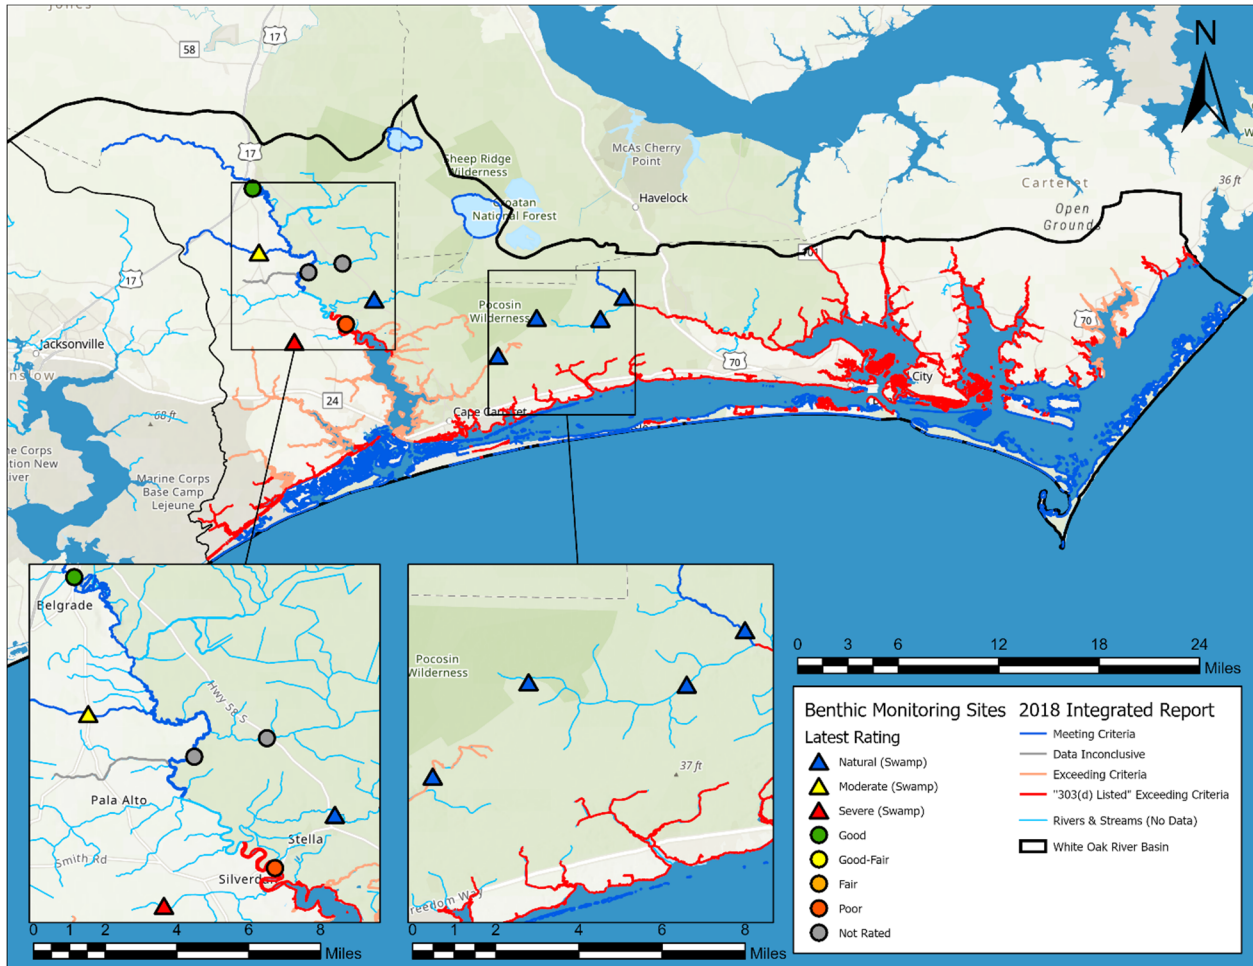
Jones
58
17
N
17
Sheep Ridge Wilderness
McAs Cherry Point
Havelock
Croatan National Forest
Carteret
36 ft
Open Grounds
70
17
Pocosin Wilderness
70
Jacksonville
nslow
70
City
24
68 ft
Cape Carteret
he Corps tion New iver
Marine Corps Base Camp Lejeune
Belgrade
Hwy 58 S
Pala Alto
Stella
Smith Rd
Silverd
0 1 2 4 6 8 Miles
Pocosin Wilderness
37 ft
Freedom Way
0 1 2 4 6 8 Miles
0 3 6 12 18 24 Miles

Benthic Monitoring Sites
Latest Rating
Natural (Swamp)
Moderate (Swamp)
Severe (Swamp)
Good
Good-Fair
Fair
Poor
Not Rated

2018 Integrated Report
Meeting Criteria
Data Inconclusive
Exceeding Criteria
"303(d) Listed" Exceeding Criteria
Rivers & Streams (No Data)
White Oak River Basin